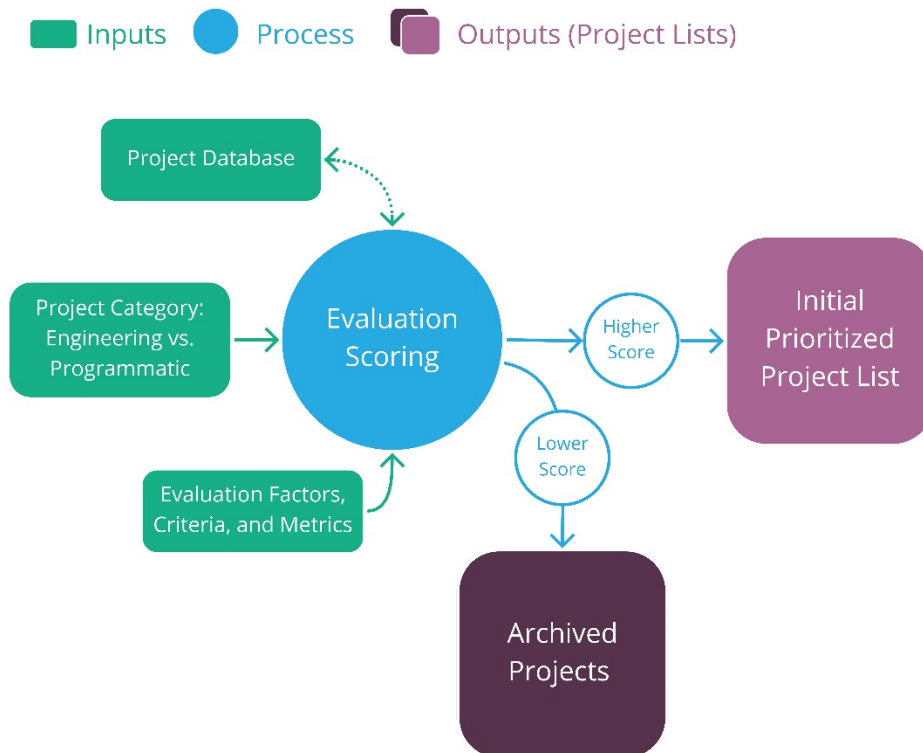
Inputs
Process
Outputs (Project Lists)

Project Database

Project Category: Engineering vs. Programmatic

Evaluation Scoring

Evaluation Factors, Criteria, and Metrics

Higher Score

Initial Prioritized Project List

Lower Score

Archived Projects